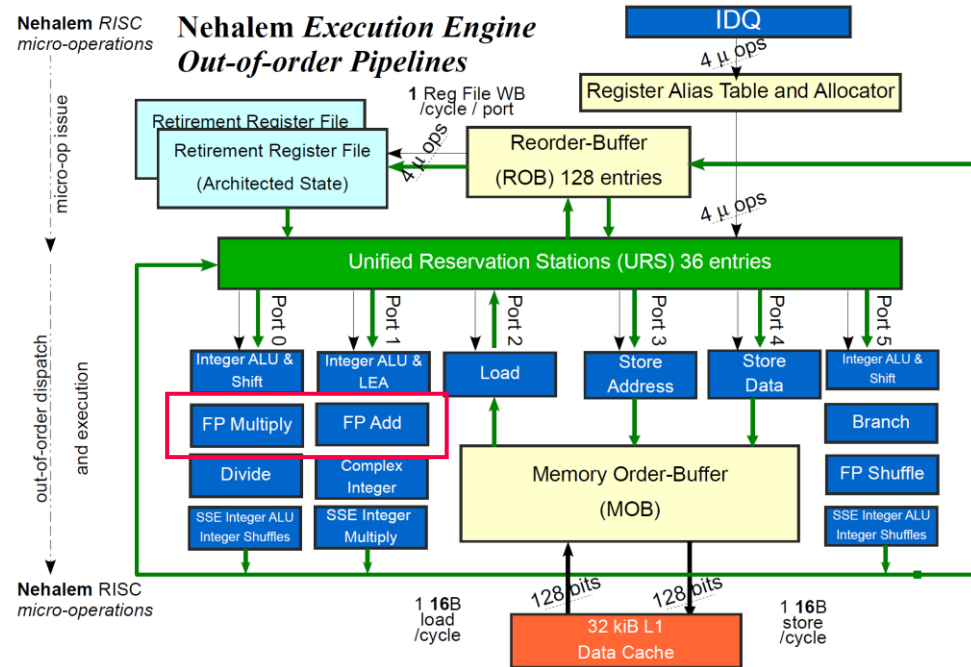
Nehalem RISC micro-operations

Nehalem Execution Engine
Out-of-order Pipelines

IDQ

4 µ ops

Register Alias Table and Allocator

1 Reg File WB /cycle / port

Retirement Register File

Retirement Register File
(Architected State)

4 µ ops

Reorder-Buffer
(ROB) 128 entries

4 µ ops

micro-op issue

Unified Reservation Stations (URS) 36 entries

Port 0
Port 1
Port 2
Port 3
Port 4
Port 5

out-of-order dispatch and execution

Integer ALU & Shift

Integer ALU & LEA

Load

Store Address

Store Data

Integer ALU & Shift

FP Multiply

FP Add

Branch

Divide

Complex Integer

Memory Order-Buffer
(MOB)

FP Shuffle

SSE Integer ALU Integer Shuffles

SSE Integer Multiply

SSE Integer ALU Integer Shuffles

Nehalem RISC micro-operations

1 16B load /cycle

128 bits

128 bits

1 16B store /cycle

32 kiB L1
Data Cache